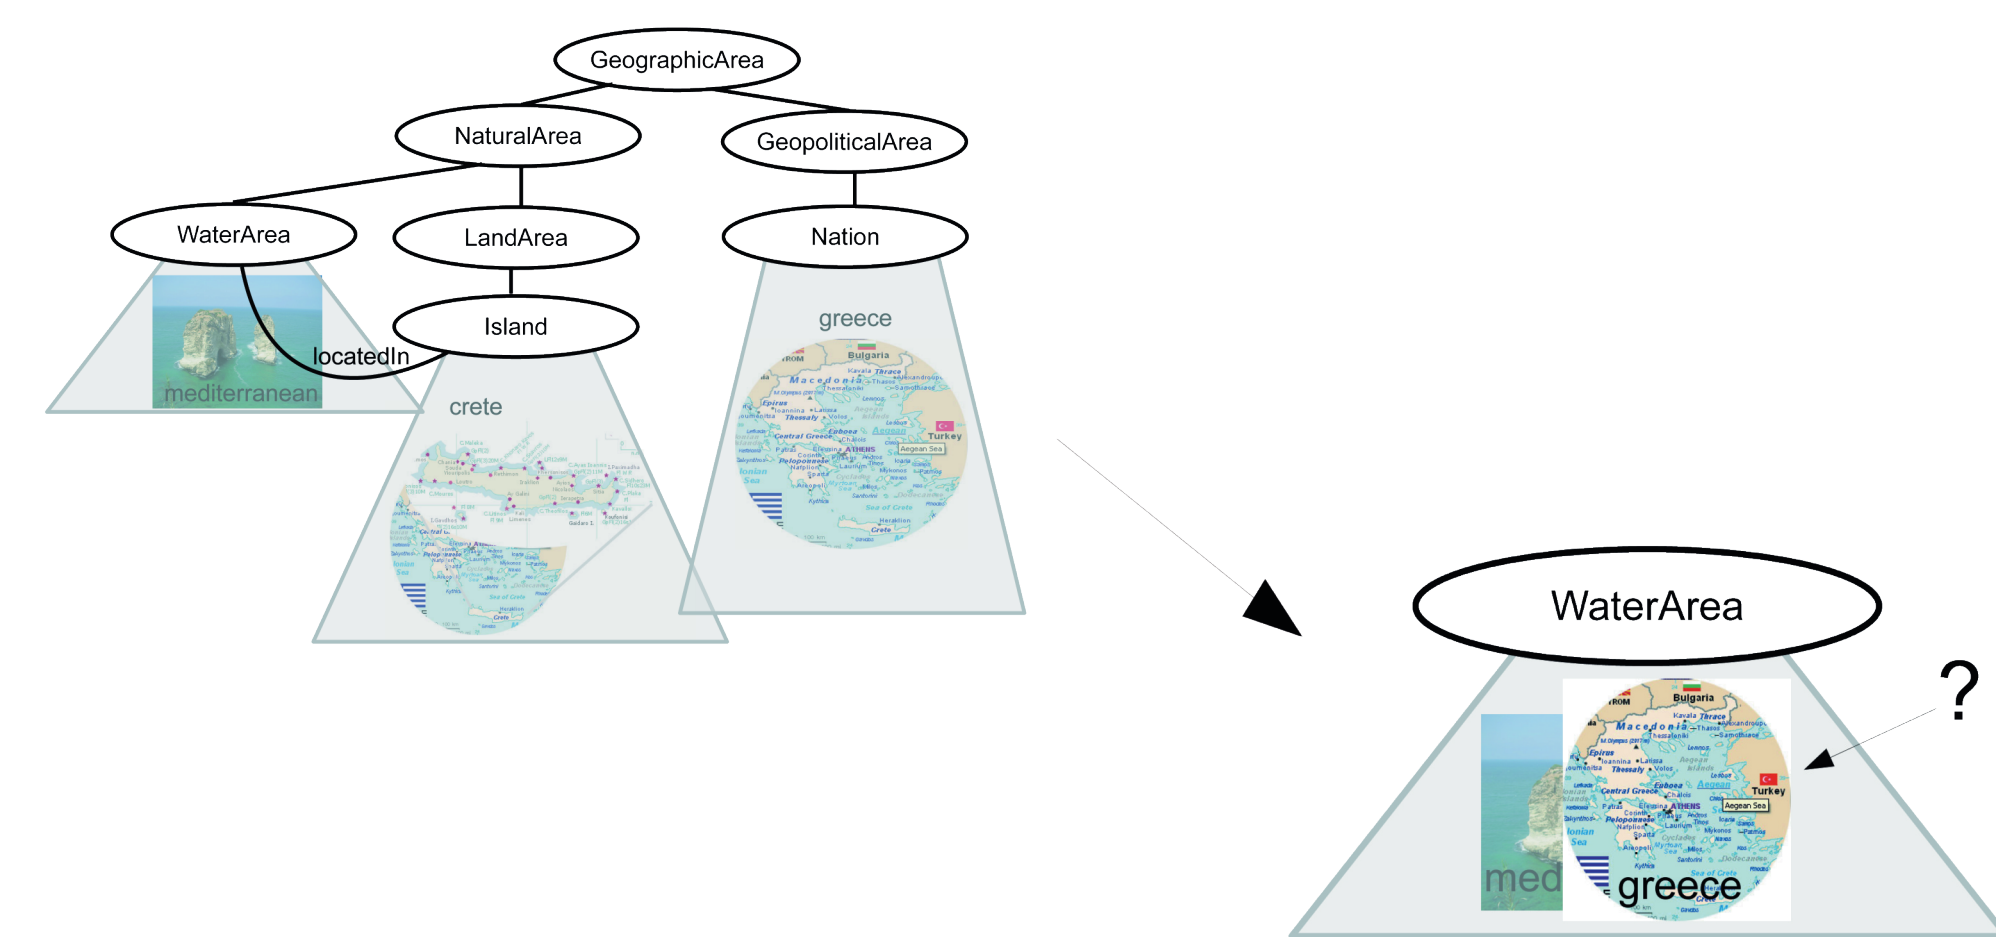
GeographicArea

NaturalArea

GeopoliticalArea

WaterArea

LandArea

Nation

Island

locatedIn

mediterranean

crete

greece

Bulgaria

Macedonia

Thessaly

Epirus

Central Greece

Euboea

Aegean

Turkey

Aegean Sea

ATHENS

Peloponnese

Ionian Sea

Sea of Crete

Heraklion

Crete

WaterArea

?

Bulgaria

Macedonia

Thessaly

Epirus

Central Greece

Euboea

Aegean

Turkey

Aegean Sea

ATHENS

Peloponnese

Ionian Sea

med

greece